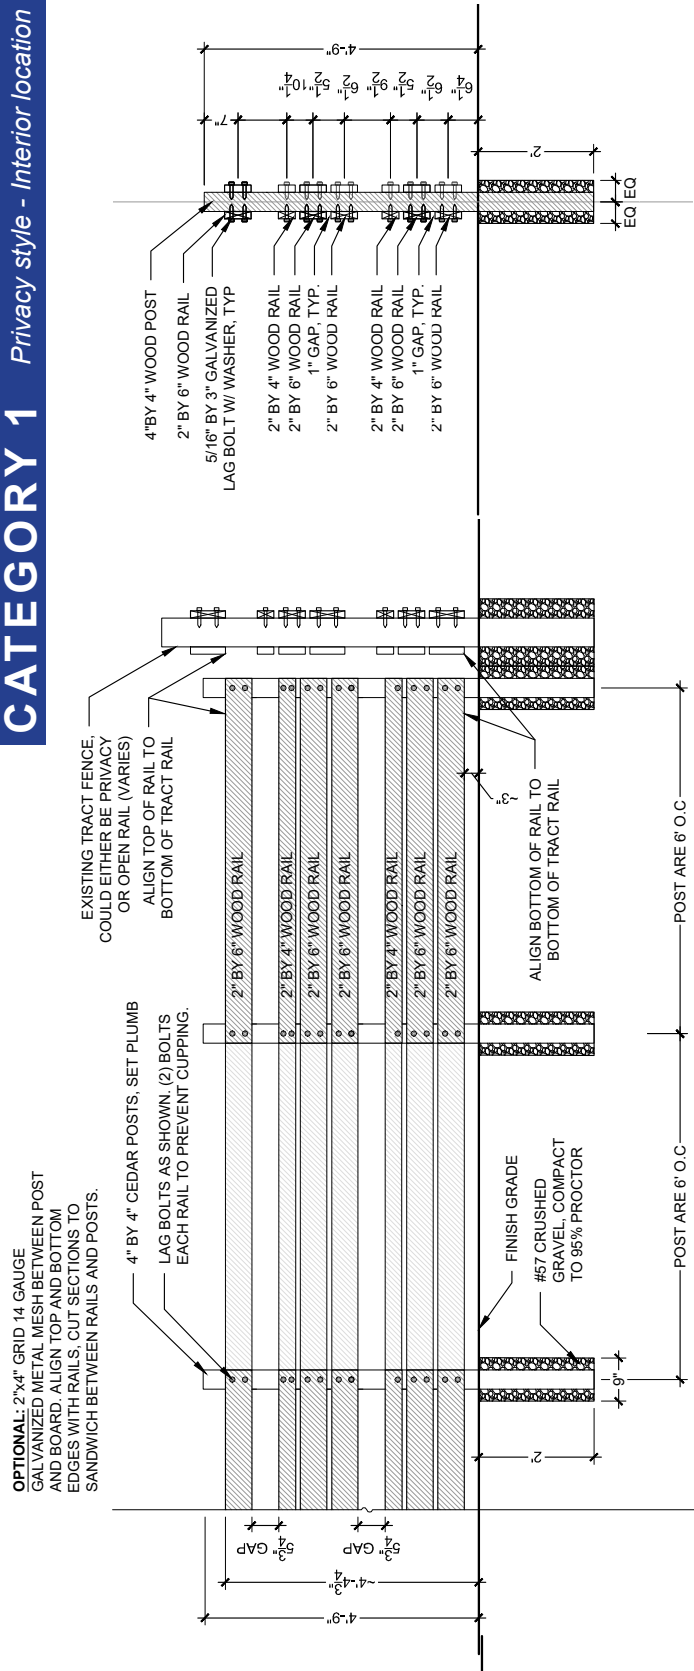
CATEGORY 1 Privacy style - Interior location

OPTIONAL: 2"x4" GRID 14 GAUGE GALVANIZED METAL MESH BETWEEN POST AND BOARD. ALIGN TOP AND BOTTOM EDGES WITH RAILS, CUT SECTIONS TO SANDWICH BETWEEN RAILS AND POSTS.

4" BY 4" CEDAR POSTS, SET PLUMB

LAG BOLTS AS SHOWN. (2) BOLTS EACH RAIL TO PREVENT CUPPING.

EXISTING TRACT FENCE, COULD EITHER BE PRIVACY OR OPEN RAIL (VARIES)

ALIGN TOP OF RAIL TO BOTTOM OF TRACT RAIL

ALIGN BOTTOM OF RAIL TO BOTTOM OF TRACT RAIL

FINISH GRADE

#57 CRUSHED GRAVEL, COMPACT TO 95% PROCTOR

2" BY 6" WOOD RAIL
2" BY 4" WOOD RAIL
2" BY 6" WOOD RAIL
2" BY 6" WOOD RAIL
2" BY 4" WOOD RAIL
2" BY 6" WOOD RAIL
2" BY 6" WOOD RAIL

4'-9"
~4'-4$\frac{3}{4}$"
$5\frac{3}{4}$" GAP
$5\frac{3}{4}$" GAP
2'
9"
~3"
POST ARE 6' O.C
POST ARE 6' O.C

4"BY 4" WOOD POST
2" BY 6" WOOD RAIL
5/16" BY 3" GALVANIZED LAG BOLT W/ WASHER, TYP
2" BY 4" WOOD RAIL
2" BY 6" WOOD RAIL
1" GAP, TYP.
2" BY 6" WOOD RAIL
2" BY 4" WOOD RAIL
2" BY 6" WOOD RAIL
1" GAP, TYP.
2" BY 6" WOOD RAIL

4'-9"
~7"
$10\frac{1}{4}$"
$5\frac{1}{2}$"
$6\frac{1}{2}$"
$9\frac{1}{2}$"
$5\frac{1}{2}$"
$6\frac{1}{2}$"
$6\frac{1}{4}$"
2'
EQ EQ